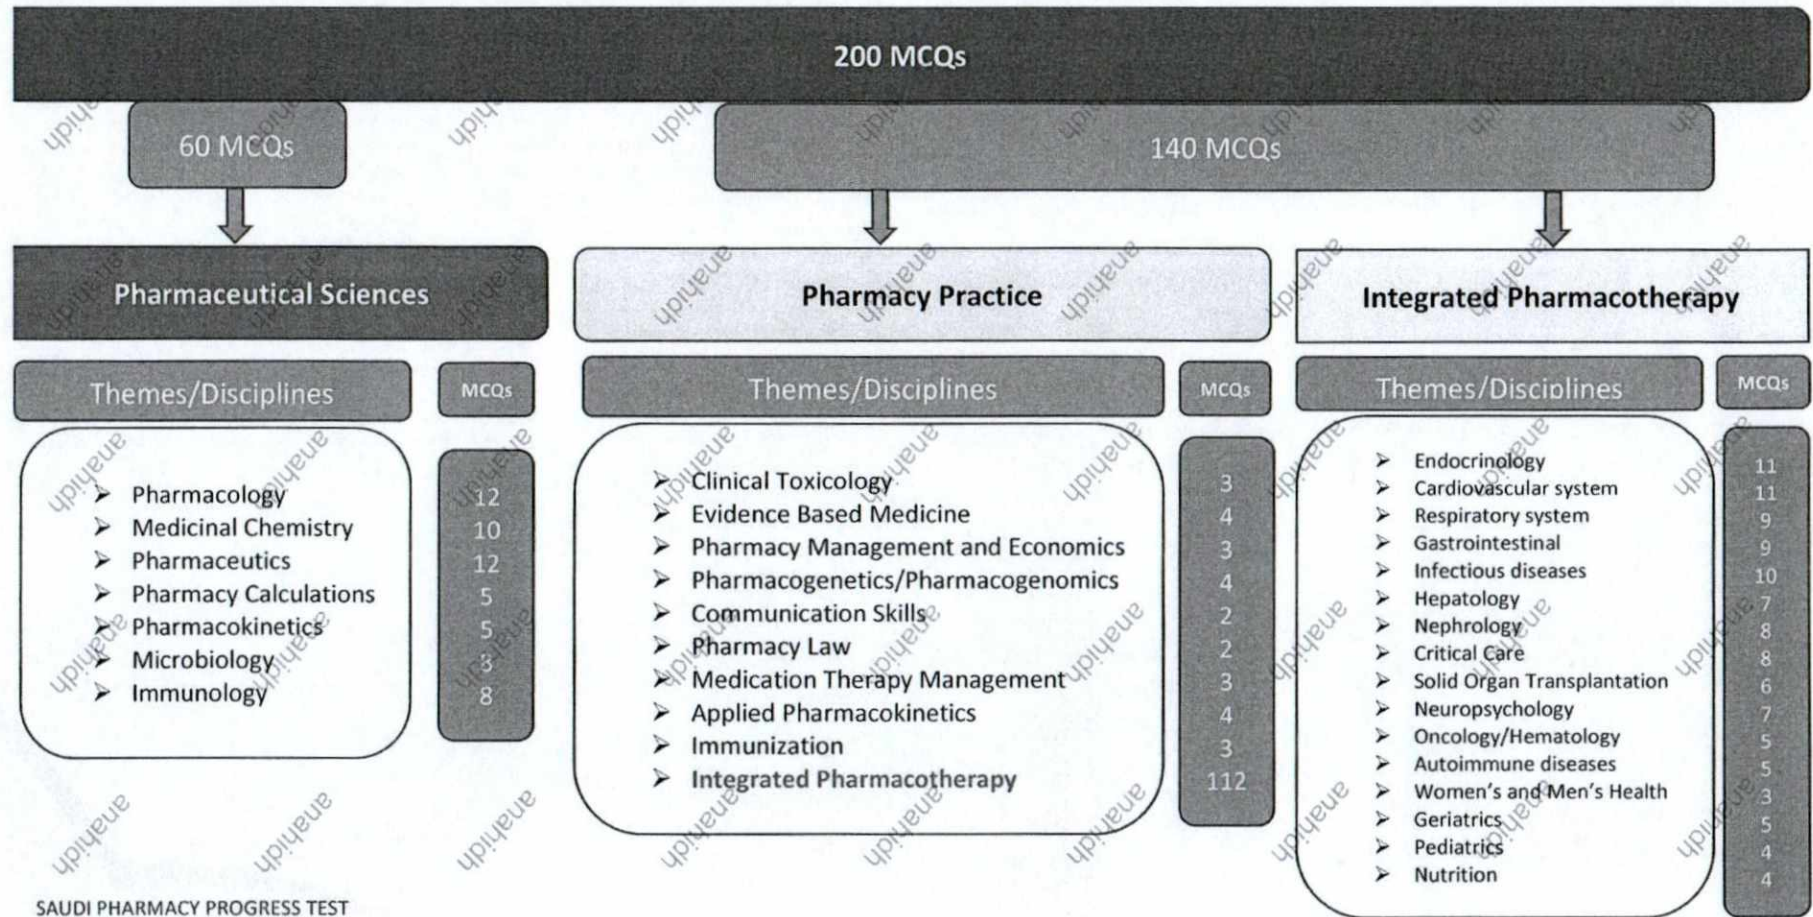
200 MCQs

60 MCQs

140 MCQs

Pharmaceutical Sciences

| Themes/Disciplines | MCQs |
|---|---|
| Pharmacology | 12 |
| Medicinal Chemistry | 10 |
| Pharmaceutics | 12 |
| Pharmacy Calculations | 5 |
| Pharmacokinetics | 5 |
| Microbiology | 8 |
| Immunology | 8 |

Pharmacy Practice

| Themes/Disciplines | MCQs |
|---|---|
| Clinical Toxicology | 3 |
| Evidence Based Medicine | 4 |
| Pharmacy Management and Economics | 3 |
| Pharmacogenetics/Pharmacogenomics | 4 |
| Communication Skills | 2 |
| Pharmacy Law | 2 |
| Medication Therapy Management | 3 |
| Applied Pharmacokinetics | 4 |
| Immunization | 3 |
| Integrated Pharmacotherapy | 112 |

Integrated Pharmacotherapy

| Themes/Disciplines | MCQs |
|---|---|
| Endocrinology | 11 |
| Cardiovascular system | 11 |
| Respiratory system | 9 |
| Gastrointestinal | 9 |
| Infectious diseases | 10 |
| Hepatology | 7 |
| Nephrology | 8 |
| Critical Care | 8 |
| Solid Organ Transplantation | 6 |
| Neuropsychology | 7 |
| Oncology/Hematology | 5 |
| Autoimmune diseases | 5 |
| Women's and Men's Health | 3 |
| Geriatrics | 5 |
| Pediatrics | 4 |
| Nutrition | 4 |

SAUDI PHARMACY PROGRESS TEST